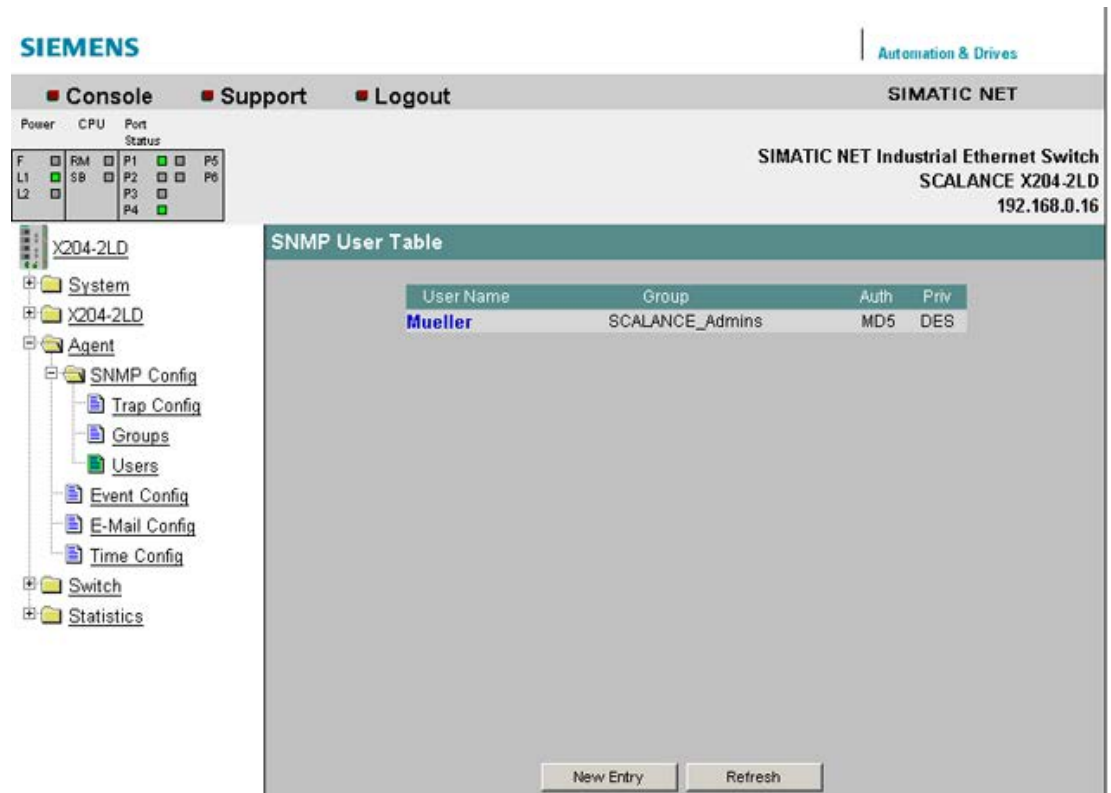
SIEMENS

Automation & Drives

Console Support Logout

SIMATIC NET

Power CPU Port Status

F RM P1 P5
L1 SB P2 P6
L2 P3
P4

SIMATIC NET Industrial Ethernet Switch
SCALANCE X204-2LD
192.168.0.16

X204-2LD
System
X204-2LD
Agent
SNMP Config
Trap Config
Groups
Users
Event Config
E-Mail Config
Time Config
Switch
Statistics

SNMP User Table

| User Name | Group | Auth | Priv |
|---|---|---|---|
| Mueller | SCALANCE_Admins | MD5 | DES |

New Entry Refresh